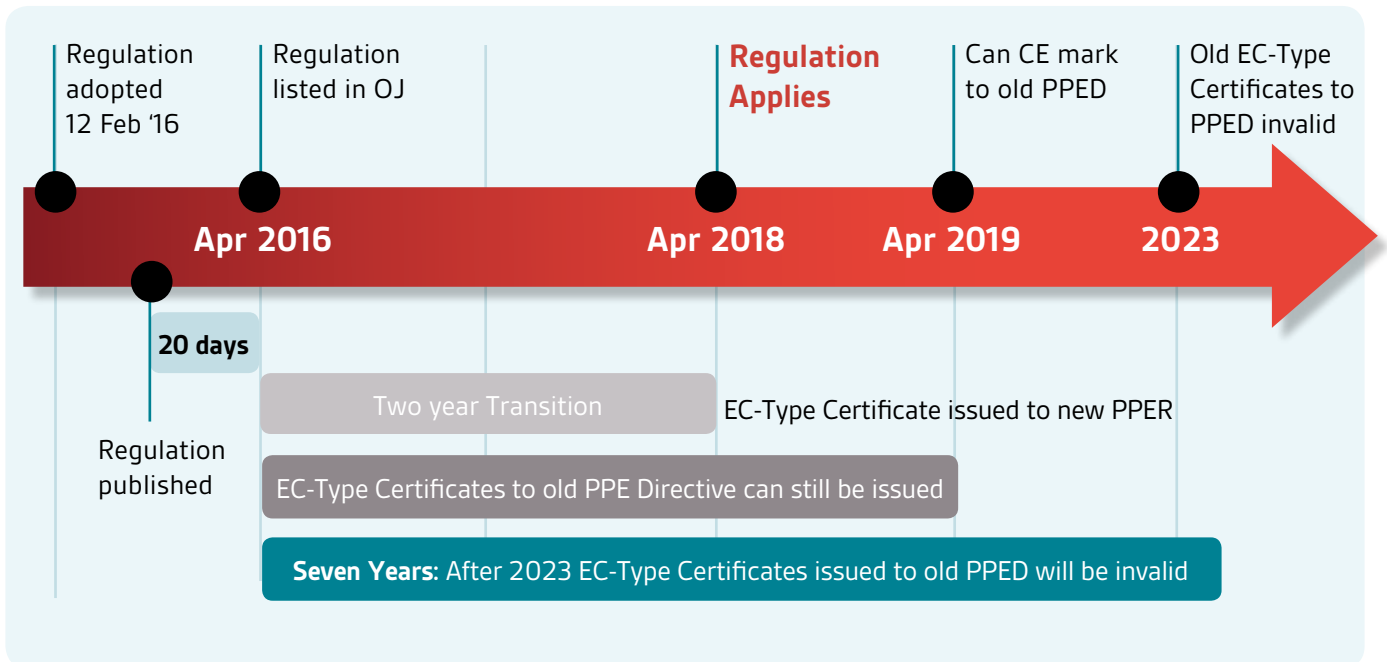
Regulation adopted 12 Feb '16

Regulation listed in OJ

Regulation Applies

Can CE mark to old PPED

Old EC-Type Certificates to PPED invalid

Apr 2016

Apr 2018

Apr 2019

2023

20 days

Regulation published

Two year Transition

EC-Type Certificate issued to new PPER

EC-Type Certificates to old PPE Directive can still be issued

**Seven Years:** After 2023 EC-Type Certificates issued to old PPED will be invalid